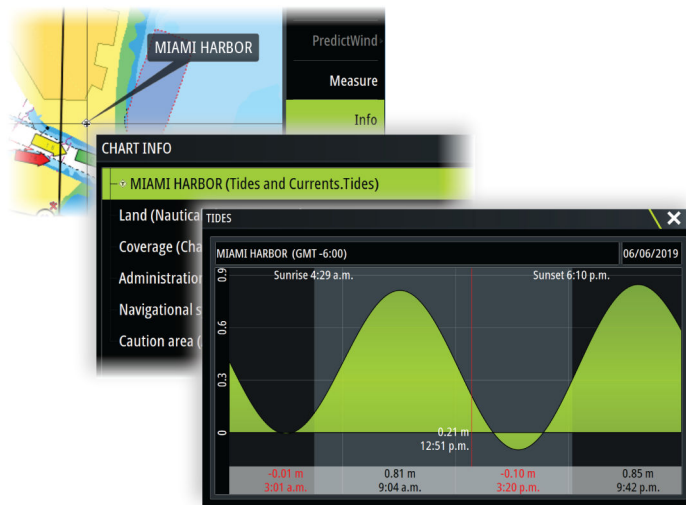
MIAMI HARBOR

PredictWind

Measure

Info

CHART INFO

MIAMI HARBOR (Tides and Currents.Tides)

Land (Nautica

Coverage (Cha

Administration

Navigational s

Caution area (

TIDES

MIAMI HARBOR (GMT -6:00)

06/06/2019

0.9

0.6

0.3

0

Sunrise 4:29 a.m.

Sunset 6:10 p.m.

0.21 m
12:51 p.m.

| -0.01 m 3:01 a.m. | 0.81 m 9:04 a.m. | -0.10 m 3:20 p.m. | 0.85 m 9:42 p.m. |
|---|---|---|---|